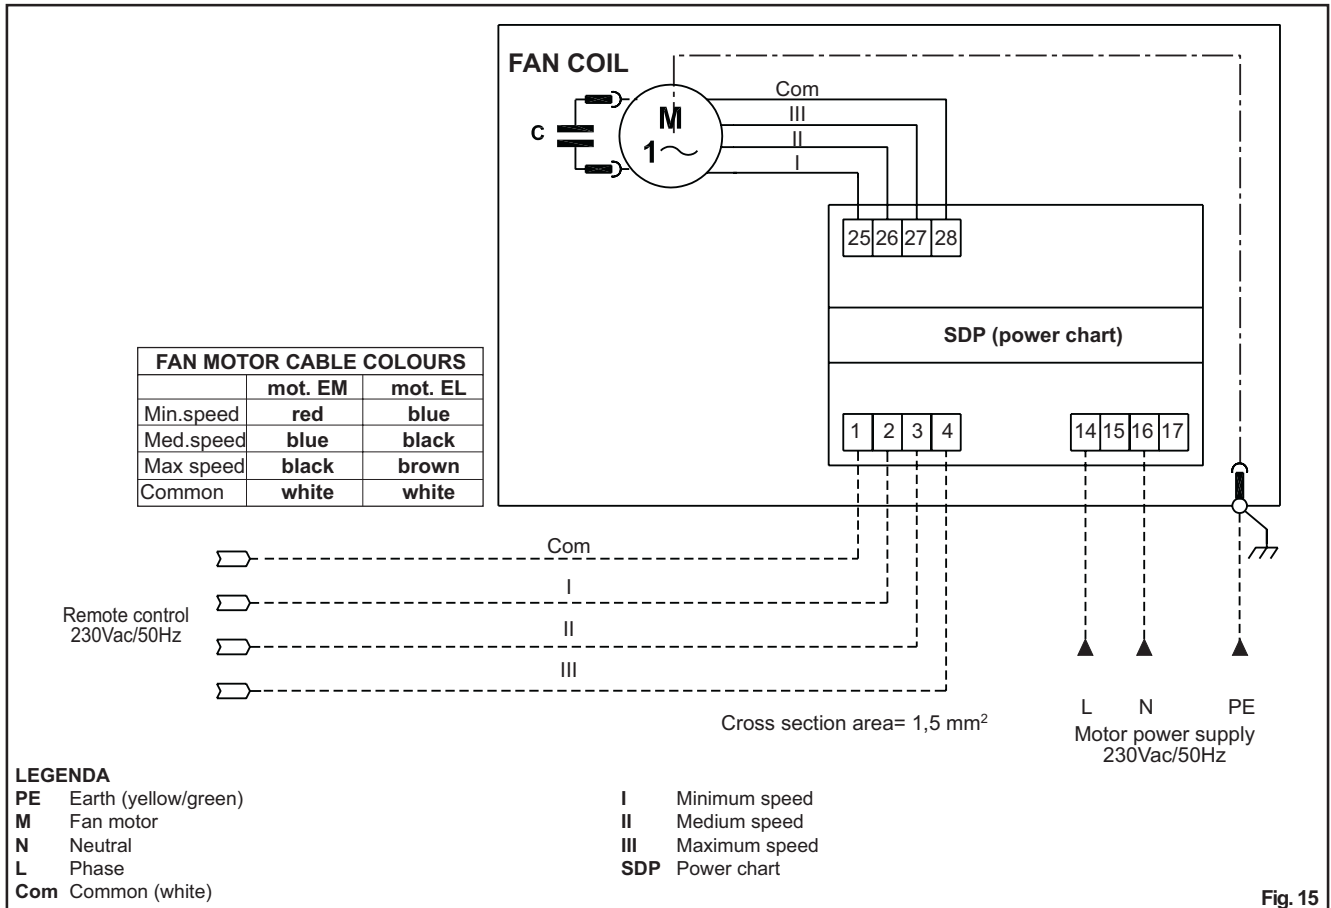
FAN COIL

C

M
1~

Com
III
II
I

25 26 27 28

SDP (power chart)

1 2 3 4

14 15 16 17

| FAN MOTOR CABLE COLOURS | | |
|---|---|---|
| | mot. EM | mot. EL |
| Min.speed | red | blue |
| Med.speed | blue | black |
| Max speed | black | brown |
| Common | white | white |

Com
I
II
III

Remote control
230Vac/50Hz

Cross section area= 1,5 mm$^2$

L N PE
Motor power supply
230Vac/50Hz

LEGENDA
PE Earth (yellow/green)
M Fan motor
N Neutral
L Phase
Com Common (white)

I Minimum speed
II Medium speed
III Maximum speed
SDP Power chart

Fig. 15